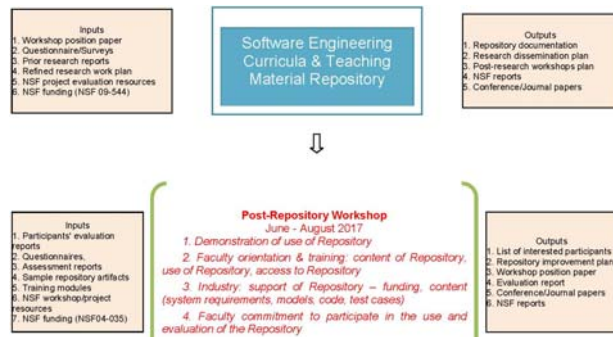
Inputs
1. Workshop position paper
2. Questionnaire/Surveys
3. Prior research reports
4. Refined research work plan
5. NSF project evaluation resources
6. NSF funding (NSF 09-544)

Software Engineering Curricula & Teaching Material Repository

Outputs
1. Repository documentation
2. Research dissemination plan
3. Post-research workshops plan
4. NSF reports
5. Conference/Journal papers

⇩

Inputs
1. Participants' evaluation reports
2. Questionnaires,
3. Assessment reports
4. Sample repository artifacts
5. Training modules
6. NSF workshop/project resources
7. NSF funding (NSF04-035)

Post-Repository Workshop
June - August 2017
1. Demonstration of use of Repository
2. Faculty orientation & training: content of Repository, use of Repository, access to Repository
3. Industry: support of Repository – funding, content (system requirements, models, code, test cases)
4. Faculty commitment to participate in the use and evaluation of the Repository

Outputs
1. List of interested participants
2. Repository improvement plan
3. Workshop position paper
4. Evaluation report
5. Conference/Journal papers
6. NSF reports